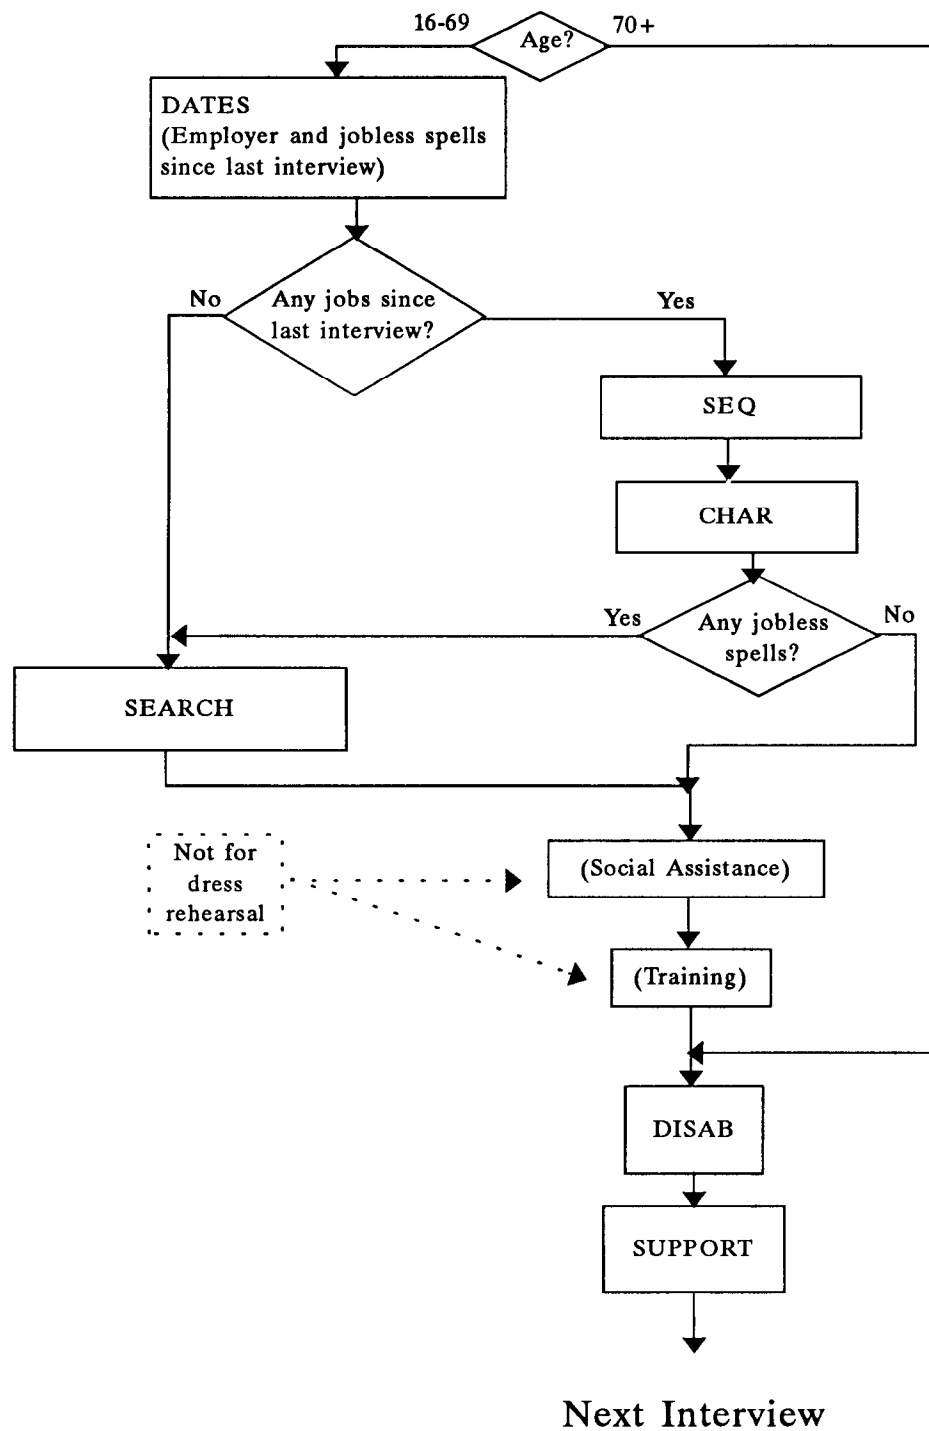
16-69
Age?
70+

DATES
(Employer and jobless spells since last interview)

No
Any jobs since last interview?
Yes

SEQ

CHAR

Yes
Any jobless spells?
No

SEARCH

Not for dress rehearsal

(Social Assistance)

(Training)

DISAB

SUPPORT

Next Interview